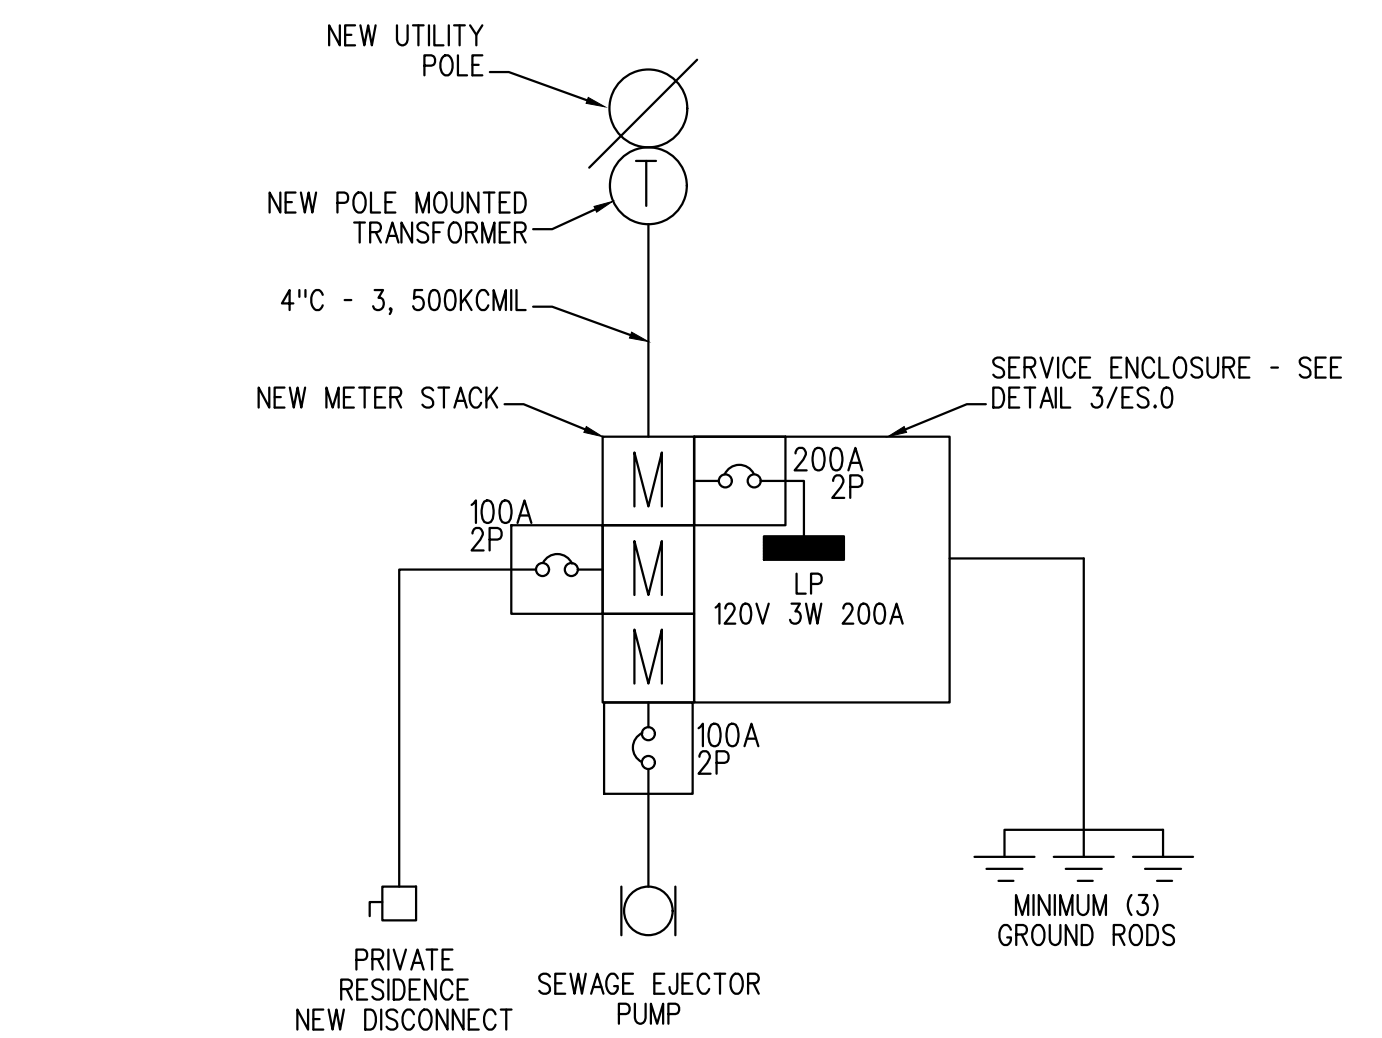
NEW UTILITY POLE

T

NEW POLE MOUNTED TRANSFORMER

4"C - 3, 500KCMIL

NEW METER STACK

SERVICE ENCLOSURE - SEE DETAIL 3/ES.0

M

200A
2P

100A
2P

M

LP
120V 3W 200A

M

100A
2P

PRIVATE RESIDENCE NEW DISCONNECT

SEWAGE EJECTOR PUMP

MINIMUM (3) GROUND RODS